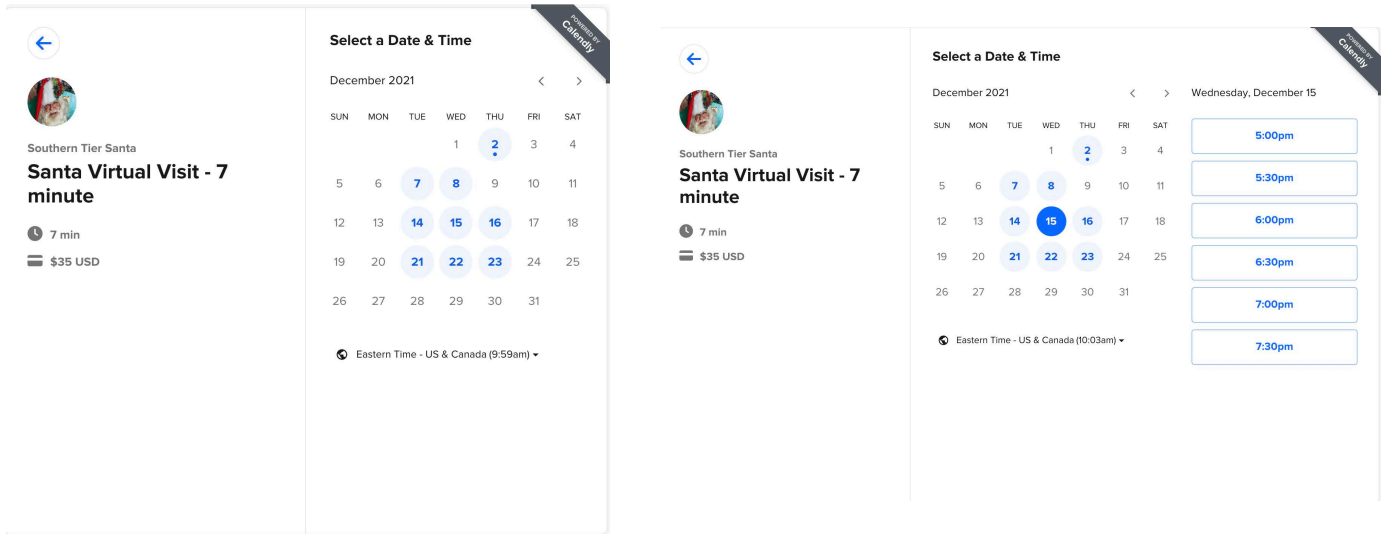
Southern Tier Santa

Santa Virtual Visit - 7 minute

7 min

$35 USD

Select a Date & Time

POWERED BY Calendly

December 2021

| SUN | MON | TUE | WED | THU | FRI | SAT |
|---|---|---|---|---|---|---|
| | | | 1 | 2 | 3 | 4 |
| 5 | 6 | 7 | 8 | 9 | 10 | 11 |
| 12 | 13 | 14 | 15 | 16 | 17 | 18 |
| 19 | 20 | 21 | 22 | 23 | 24 | 25 |
| 26 | 27 | 28 | 29 | 30 | 31 | |

Eastern Time - US & Canada (9:59am)

Southern Tier Santa

Santa Virtual Visit - 7 minute

7 min

$35 USD

Select a Date & Time

POWERED BY Calendly

December 2021

| SUN | MON | TUE | WED | THU | FRI | SAT |
|---|---|---|---|---|---|---|
| | | | 1 | 2 | 3 | 4 |
| 5 | 6 | 7 | 8 | 9 | 10 | 11 |
| 12 | 13 | 14 | 15 | 16 | 17 | 18 |
| 19 | 20 | 21 | 22 | 23 | 24 | 25 |
| 26 | 27 | 28 | 29 | 30 | 31 | |

Eastern Time - US & Canada (10:03am)

Wednesday, December 15

5:00pm

5:30pm

6:00pm

6:30pm

7:00pm

7:30pm